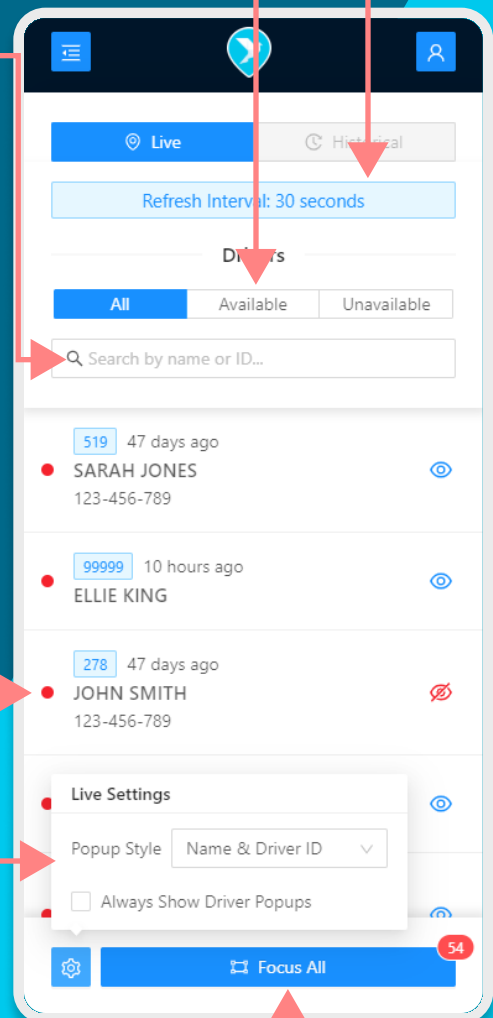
Live

Historical

Refresh Interval: 30 seconds

Drivers

All | Available | Unavailable

Search by name or ID...

519 47 days ago
SARAH JONES
123-456-789

99999 10 hours ago
ELLIE KING

278 47 days ago
JOHN SMITH
123-456-789

Live Settings

Popup Style Name & Driver ID

Always Show Driver Popups

Focus All

54